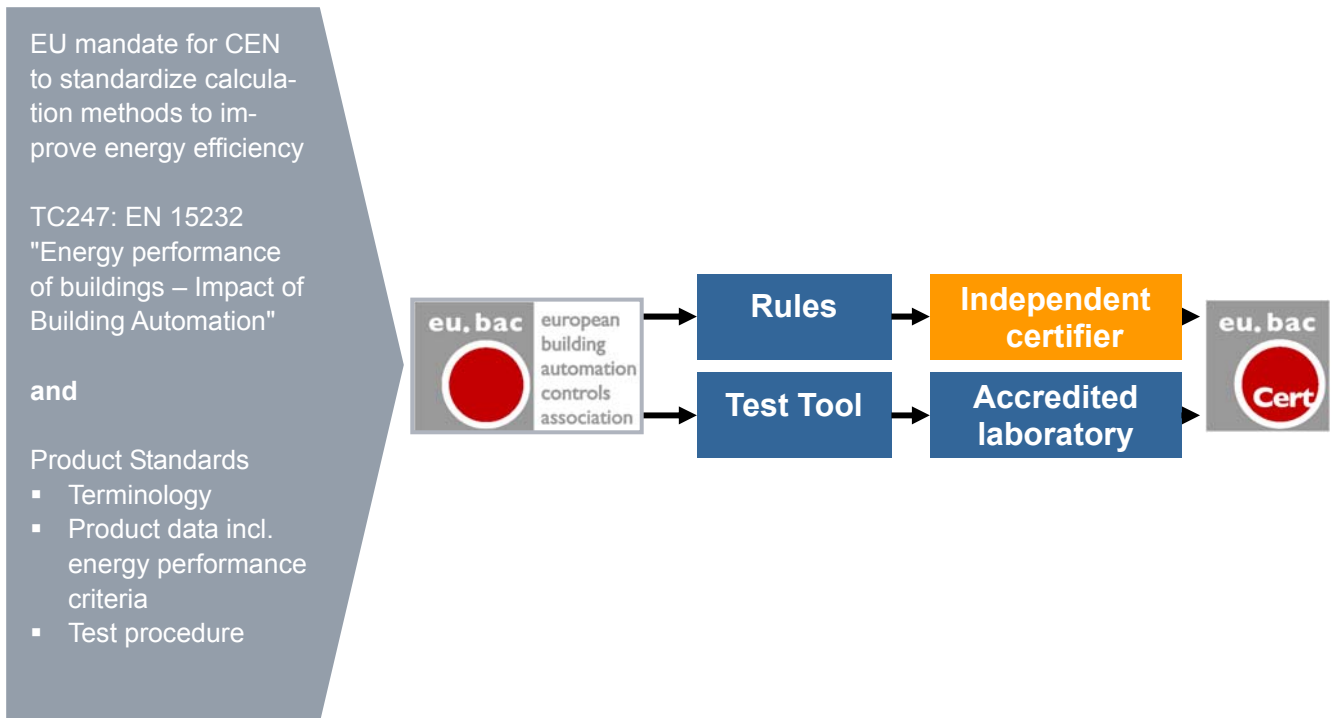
EU mandate for CEN to standardize calculation methods to improve energy efficiency

TC247: EN 15232 "Energy performance of buildings – Impact of Building Automation"

**and**

Product Standards
▪ Terminology
▪ Product data incl. energy performance criteria
▪ Test procedure

eu. bac
european building automation controls association

Rules

Test Tool

Independent certifier

Accredited laboratory

eu. bac
Cert